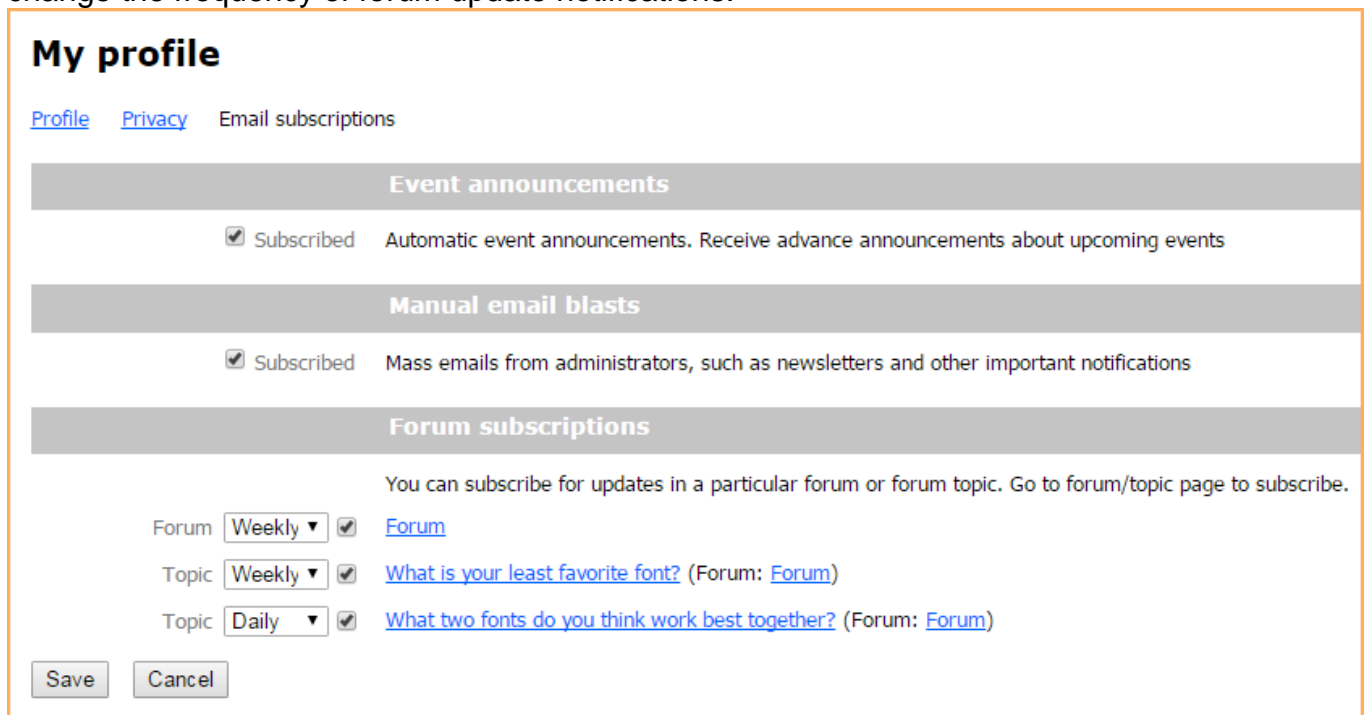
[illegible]

My profile

Profile Privacy Email subscriptions

Event announcements

Subscribed Automatic event announcements. Receive advance announcements about upcoming events

Manual email blasts

Subscribed Mass emails from administrators, such as newsletters and other important notifications

Forum subscriptions

You can subscribe for updates in a particular forum or forum topic. Go to forum/topic page to subscribe.

Forum Weekly Forum

Topic Weekly What is your least favorite font? (Forum: Forum)

Topic Daily What two fonts do you think work best together? (Forum: Forum)

Save Cancel